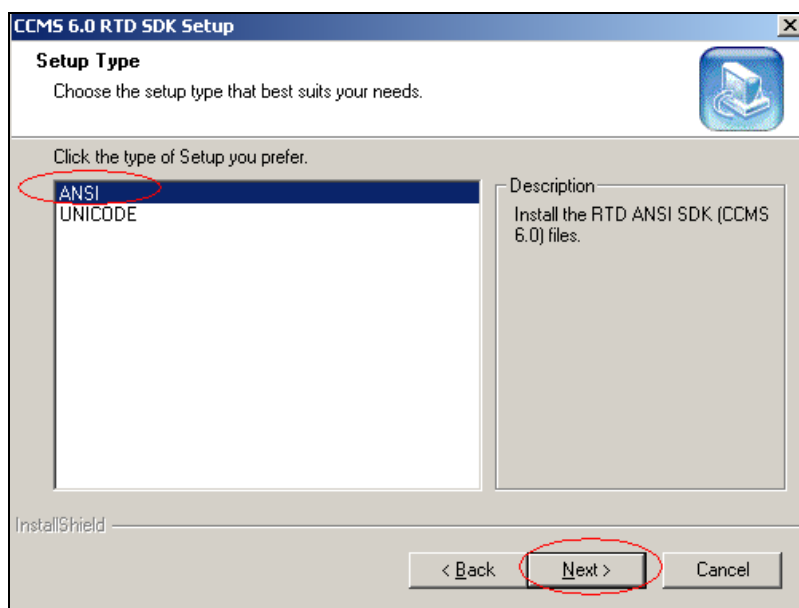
CCMS 6.0 RTD SDK Setup

Setup Type

Choose the setup type that best suits your needs.

Click the type of Setup you prefer.

ANSI
UNICODE

Description

Install the RTD ANSI SDK (CCMS 6.0) files.

InstallShield

< Back

Next >

Cancel